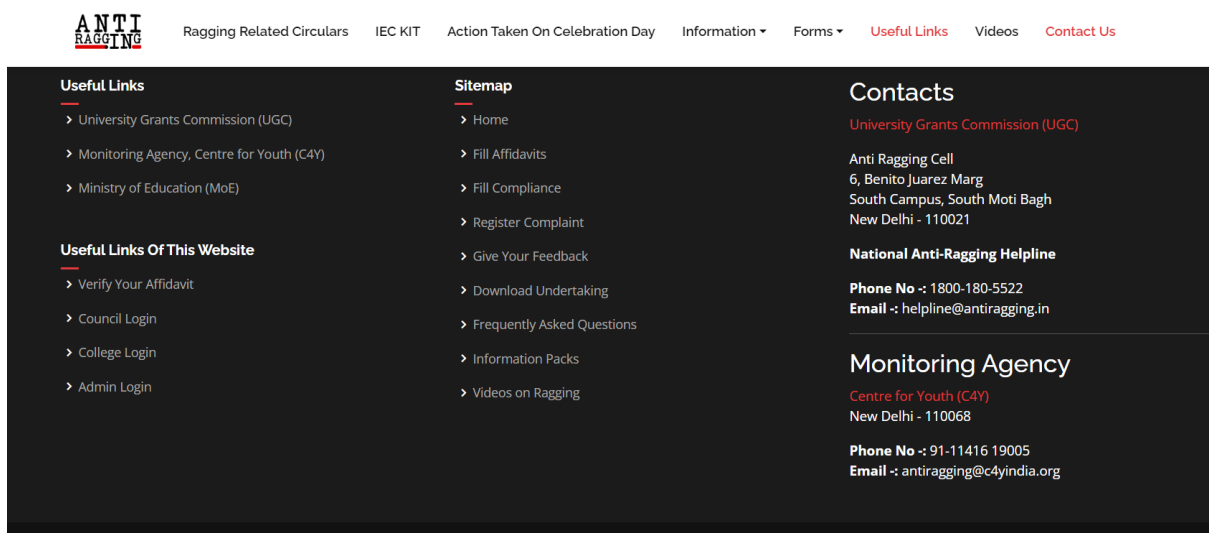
ANTI RAGGING

Ragging Related Circulars IEC KIT Action Taken On Celebration Day Information ▾ Forms ▾ Useful Links Videos Contact Us

Useful Links

› University Grants Commission (UGC)

› Monitoring Agency, Centre for Youth (C4Y)

› Ministry of Education (MoE)

Useful Links Of This Website

› Verify Your Affidavit

› Council Login

› College Login

› Admin Login

Sitemap

› Home

› Fill Affidavits

› Fill Compliance

› Register Complaint

› Give Your Feedback

› Download Undertaking

› Frequently Asked Questions

› Information Packs

› Videos on Ragging

Contacts

University Grants Commission (UGC)

Anti Ragging Cell
6, Benito Juarez Marg
South Campus, South Moti Bagh
New Delhi - 110021

National Anti-Ragging Helpline

Phone No -: 1800-180-5522
Email -: helpline@antiragging.in

Monitoring Agency

Centre for Youth (C4Y)
New Delhi - 110068

Phone No -: 91-11416 19005
Email -: antiragging@c4yindia.org